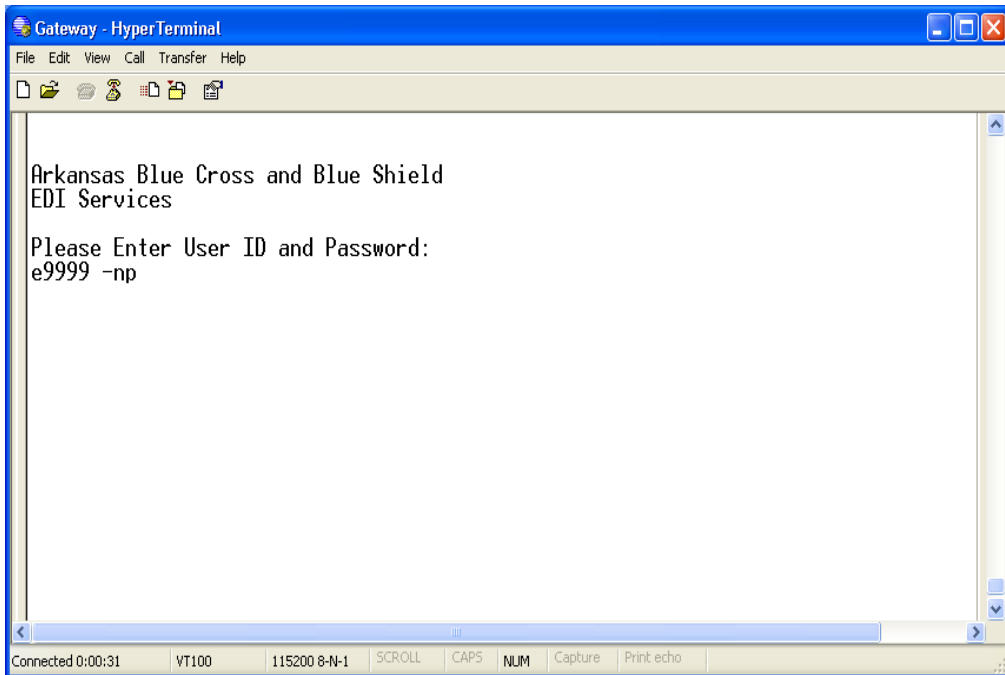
Gateway - HyperTerminal

File Edit View Call Transfer Help

Arkansas Blue Cross and Blue Shield
EDI Services

Please Enter User ID and Password:
e9999 -np

Connected 0:00:31 VT100 115200 8-N-1 SCROLL CAPS NUM Capture Print echo